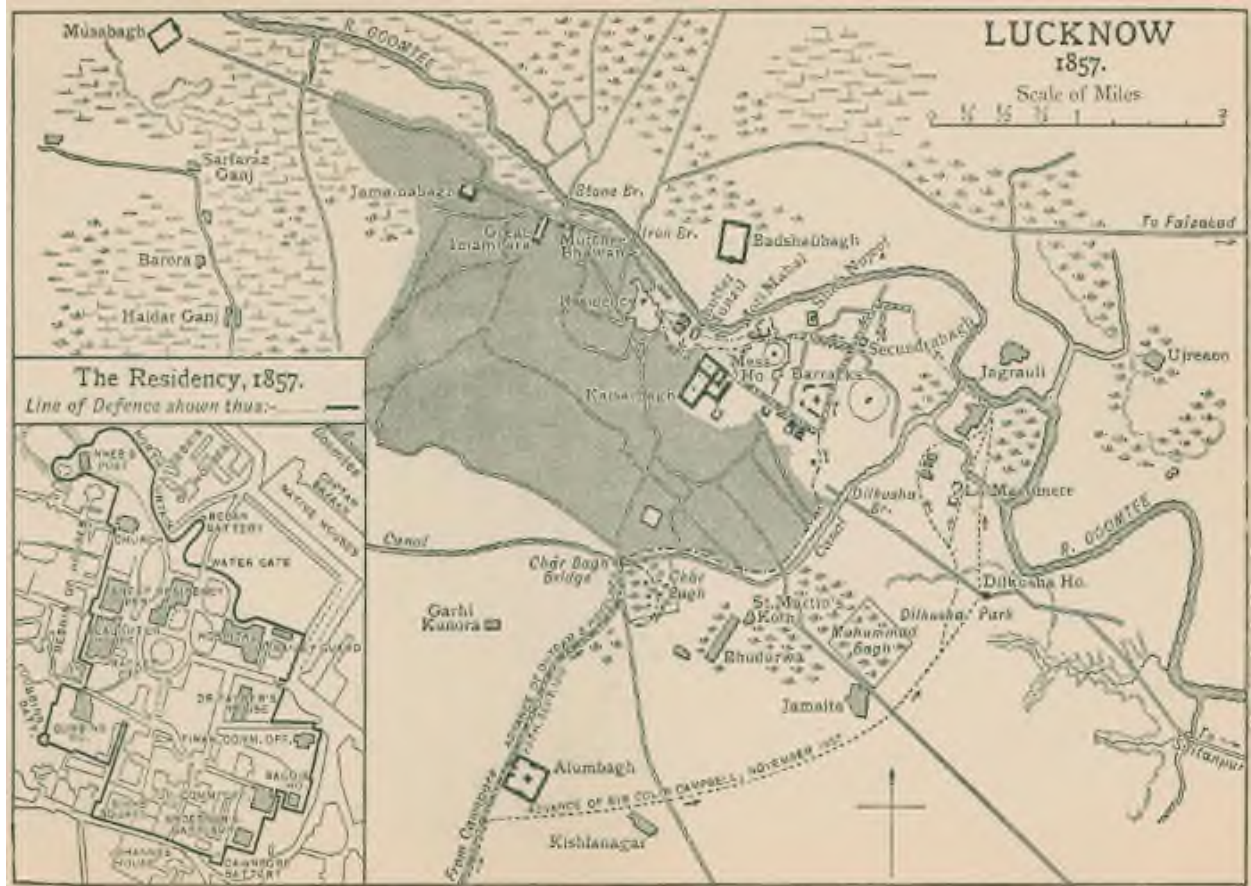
LUCKNOW
1857.
Scale of Miles
0 ¼ ½ ¾ 1 2

Musabagh
R. GOOMTEE
Sarfaraz Ganj
Jama-i-bazar
Stone Br.
Iron Br.
Great Imambara
Muchee Bhawan
Badshahbagh
To Faizabad
Barora
Haldar Ganj
Residency
Moti Mahal
Shah Nujif
Secundrabagh
Mess Ho.
Barracks
Kaisarbagh
Jagrauli
Ujreaon
Martiniere
Dilkusha Br.
Canal
R. GOOMTEE
Char Bagh Bridge
Char Bagh
Dilkusha Ho.
Dilkusha Park
Garhi Kunora
St. Martin's Koth
Bhudurea
Mohummud Bagh
Jamaita
Alumbagh
ADVANCE OF SIR COLIN CAMPBELL, NOVEMBER 1857
From Cawnpore
Kishlanagar
To Sitapur

The Residency, 1857.
Line of Defence shown thus:-
INNES'S POST
CHURCH
REDAN BATTERY
WATER GATE
CAWNPORE BATTERY
NATIVE HOUSES
HOSPITAL
DR. FAYRER'S HOUSE
FINANCIAL COMM. OFF.
BAGGIN HO.
BRIGADE MESS
SIKH SQUARE
ANDERSON'S GARRISON
CAWNPORE BATTERY
JOHANNES HOUSE
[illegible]